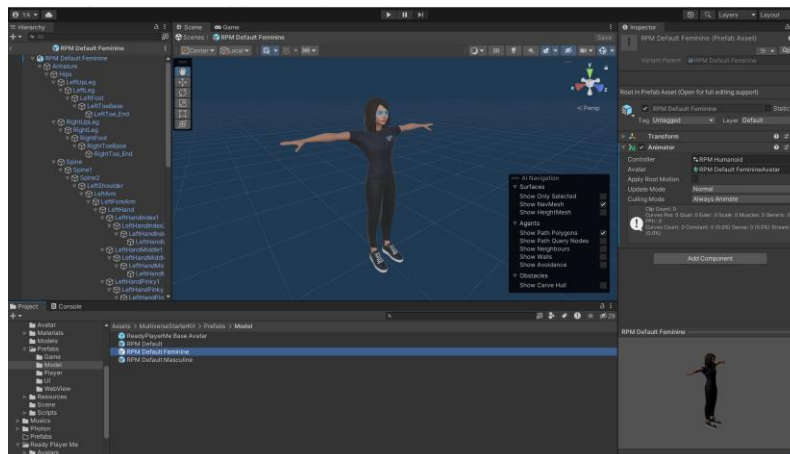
YA
Hierarchy
RPM Default Feminine
RPM Default Feminine
Armature
Hips
LeftUpLeg
LeftLeg
LeftFoot
LeftToeBase
LeftToe_End
RightUpLeg
RightLeg
RightFoot
RightToeBase
RightToe_End
Spine
Spine1
Spine2
LeftShoulder
LeftArm
LeftForeArm
LeftHand
LeftHandIndex1
LeftHandIndex
LeftHandIn
LeftHandI
LeftHandMiddle1
LeftHandMidd
LeftHandMic
LeftHandI
LeftHandPinky1
LeftHandPinky
LeftHandPin

Scene
Game
Scenes
RPM Default Feminine
Save
Center
Local
Persp

AI Navigation
Surfaces
Show Only Selected
Show NavMesh
Show HeightMesh
Agents
Show Path Polygons
Show Path Query Nodes
Show Neighbours
Show Walls
Show Avoidance
Obstacles
Show Carve Hull

Layers
Layout
Inspector
RPM Default Feminine (Prefab Asset)
Variant Parent
RPM Default Feminine
Root in Prefab Asset (Open for full editing support)
RPM Default Feminine
Static
Tag Untagged
Layer Default
Transform
Animator
Controller
RPM Humanoid
Avatar
RPM Default FeminineAvatar
Apply Root Motion
Update Mode
Normal
Culling Mode
Always Animate
Clip Count: 0
Curves Pos: 0 Quat: 0 Euler: 0 Scale: 0 Muscles: 0 Generic: 0 PPtr: 0
Curves Count: 0 Constant: 0 (0.0%) Dense: 0 (0.0%) Stream: 0 (0.0%)
Add Component

Project
Console
Avatar
Materials
Models
Prefabs
Game
Model
Player
UI
WebView
Resources
Scene
Scripts
Musics
Photon
Prefabs
Ready Player Me
Avatars
Assets > MultiverseStarterKit > Prefabs > Model
ReadyPlayerMe Base Avatar
RPM Default
RPM Default Feminine
RPM Default Masculine
RPM Default Feminine